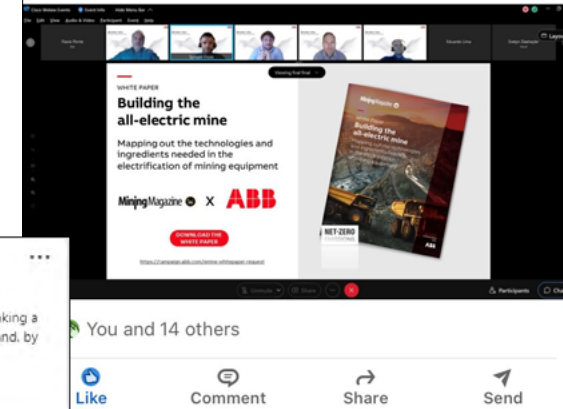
Cisco Webex Events
Event Info
Hide Menu Bar
File Edit View Audio & Video Participant Event Help
Viewing final final
WHITE PAPER
Building the all-electric mine
Mapping out the technologies and ingredients needed in the electrification of mining equipment
MiningMagazine X ABB
DOWNLOAD THE WHITE PAPER
https://campaign.abb.com/mine-whitepaper-request
MiningMagazine
White Paper
Building the all-electric mine
NET-ZERO
ABB
Unmute
Share
Participants
Chat
Layout
...
aking a
nd. by
You and 14 others
Like
Comment
Share
Send